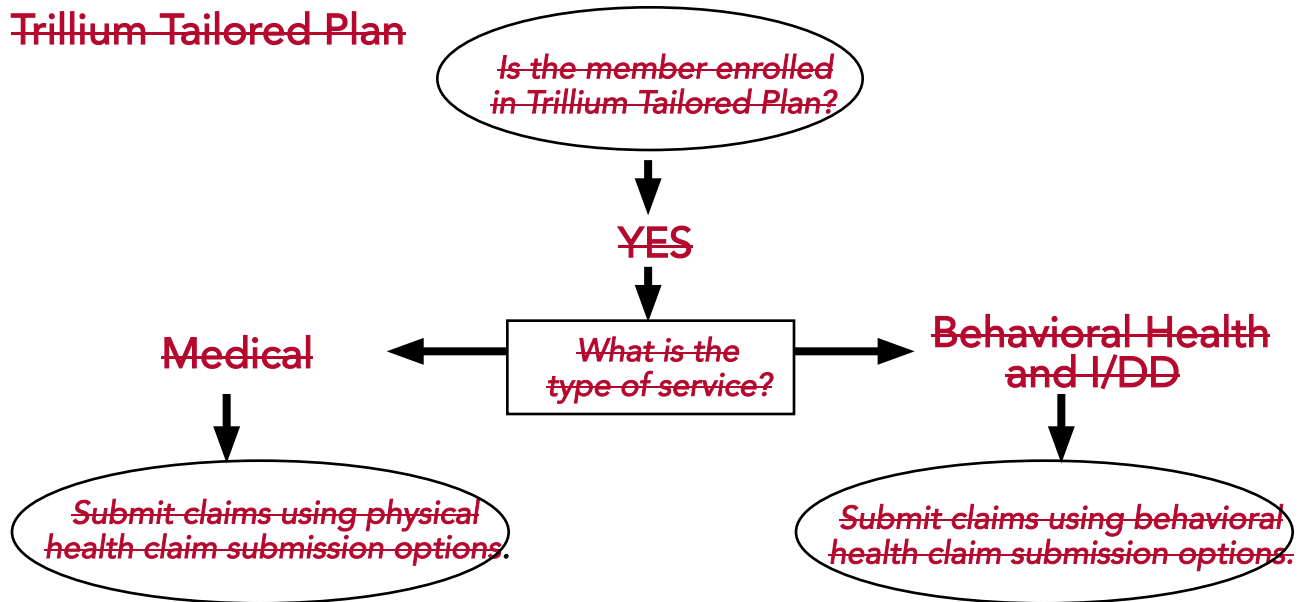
Trillium Tailored Plan

Is the member enrolled in Trillium Tailored Plan?

YES

What is the type of service?

Medical

Behavioral Health and I/DD

Submit claims using physical health claim submission options.

Submit claims using behavioral health claim submission options.